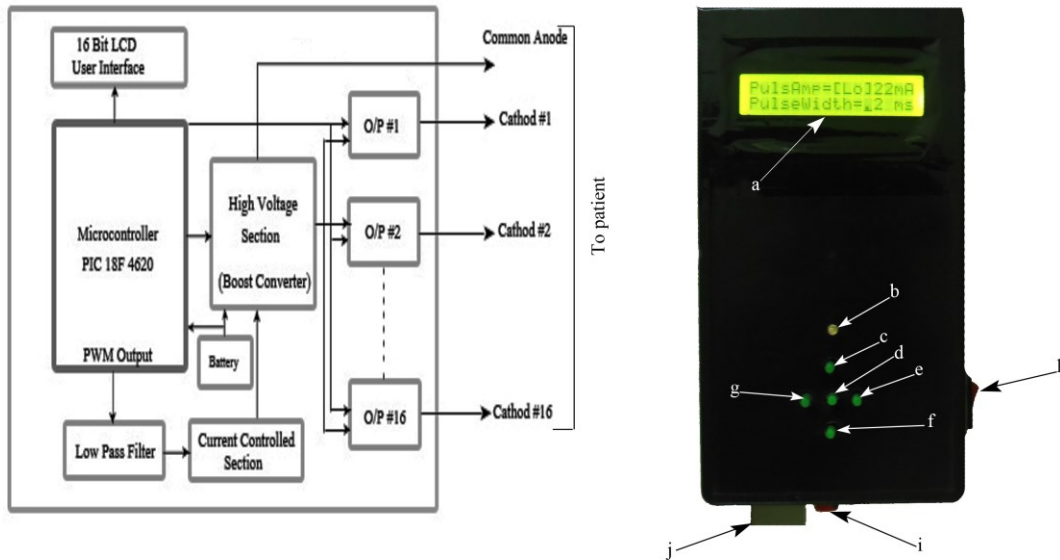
16 Bit LCD User Interface

Common Anode

Microcontroller PIC 18F 4620

PWM Output

High Voltage Section (Boost Converter)

Battery

O/P #1

Cathod #1

O/P #2

Cathod #2

O/P #16

Cathod #16

To patient

Low Pass Filter

Current Controlled Section

PulsAmp=[Lo]22mA
PulseWidth=▮2 ms

a

b

c

d

e

g

f

h

j

i